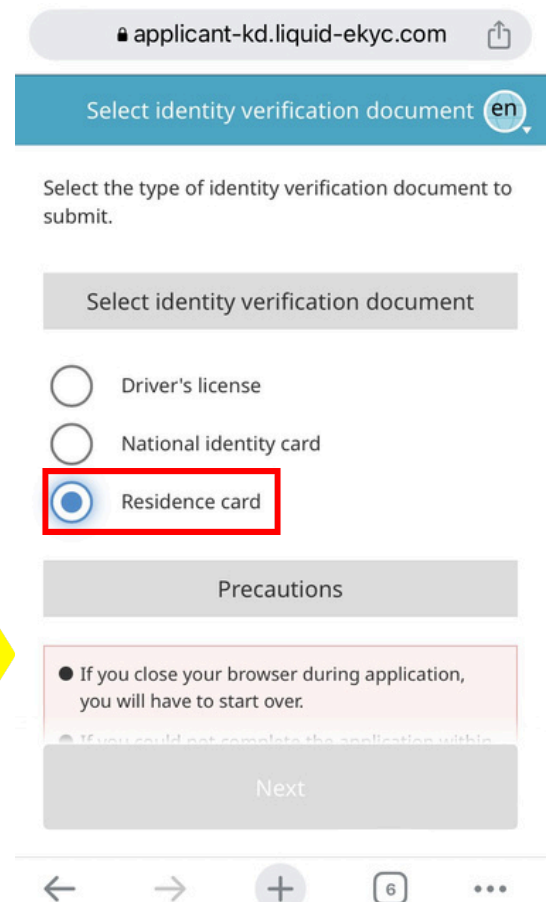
applicant-kd.liquid-ekyc.com

Select identity verification document en

Select the type of identity verification document to submit.

Select identity verification document

Driver's license

National identity card

Residence card

Precautions

● If you close your browser during application, you will have to start over.

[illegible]

Next

6